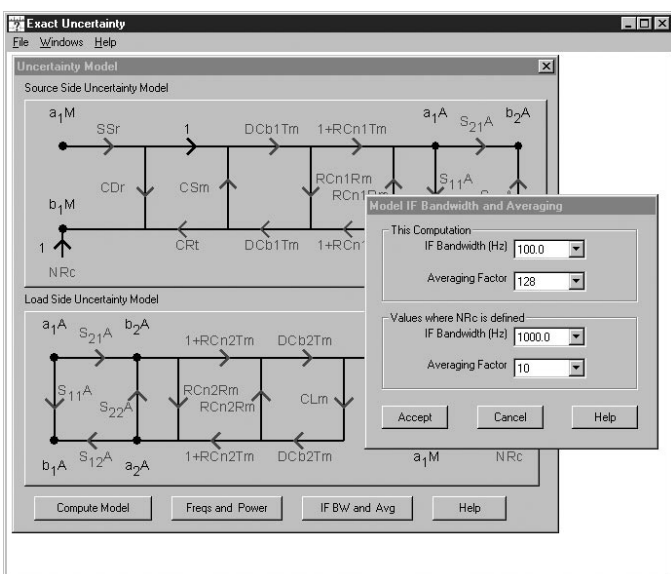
Exact Uncertainty
File Windows Help

Uncertainty Model
Source Side Uncertainty Model

$a_1M$ SSr 1 DCb1Tm 1+RCn1Tm $a_1A$ $S_{21}A$ $b_2A$
CDr CSm RCn1Rm RCn1R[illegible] $S_{11}A$ S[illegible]
$b_1M$
1 CRt DCb1Tm 1+RCn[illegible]
NRc

Load Side Uncertainty Model

$a_1A$ $S_{21}A$ $b_2A$ 1+RCn2Tm DCb2Tm
$S_{11}A$ $S_{22}A$ RCn2Rm RCn2Rm CLm
$b_1A$ $S_{12}A$ $a_2A$ 1+RCn2Tm DCb2Tm $a_1M$ NRc

Compute Model Freqs and Power IF BW and Avg Help

Model IF Bandwidth and Averaging
This Computation
IF Bandwidth (Hz) 100.0
Averaging Factor 128
Values where NRc is defined
IF Bandwidth (Hz) 1000.0
Averaging Factor 10
Accept Cancel Help